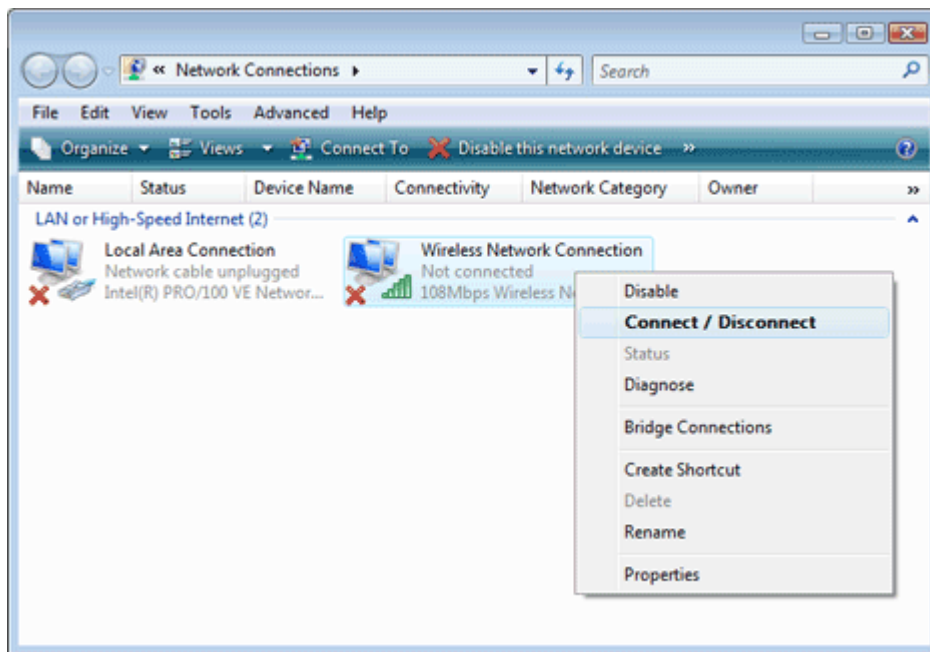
« Network Connections ▸

Search

File Edit View Tools Advanced Help

Organize ▾ Views ▾ Connect To Disable this network device »

| Name | Status | Device Name | Connectivity | Network Category | Owner |
|---|---|---|---|---|---|

LAN or High-Speed Internet (2)

Local Area Connection
Network cable unplugged
Intel(R) PRO/100 VE Networ...

Wireless Network Connection
Not connected
108Mbps Wireless N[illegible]

Disable
Connect / Disconnect
Status
Diagnose
Bridge Connections
Create Shortcut
Delete
Rename
Properties